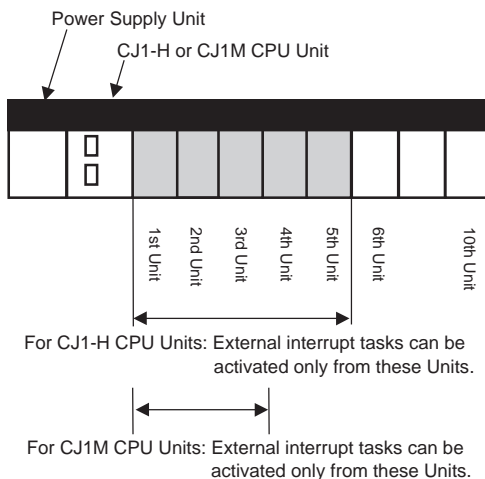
Power Supply Unit

CJ1-H or CJ1M CPU Unit

1st Unit

2nd Unit

3rd Unit

4th Unit

5th Unit

6th Unit

10th Unit

For CJ1-H CPU Units: External interrupt tasks can be activated only from these Units.

For CJ1M CPU Units: External interrupt tasks can be activated only from these Units.